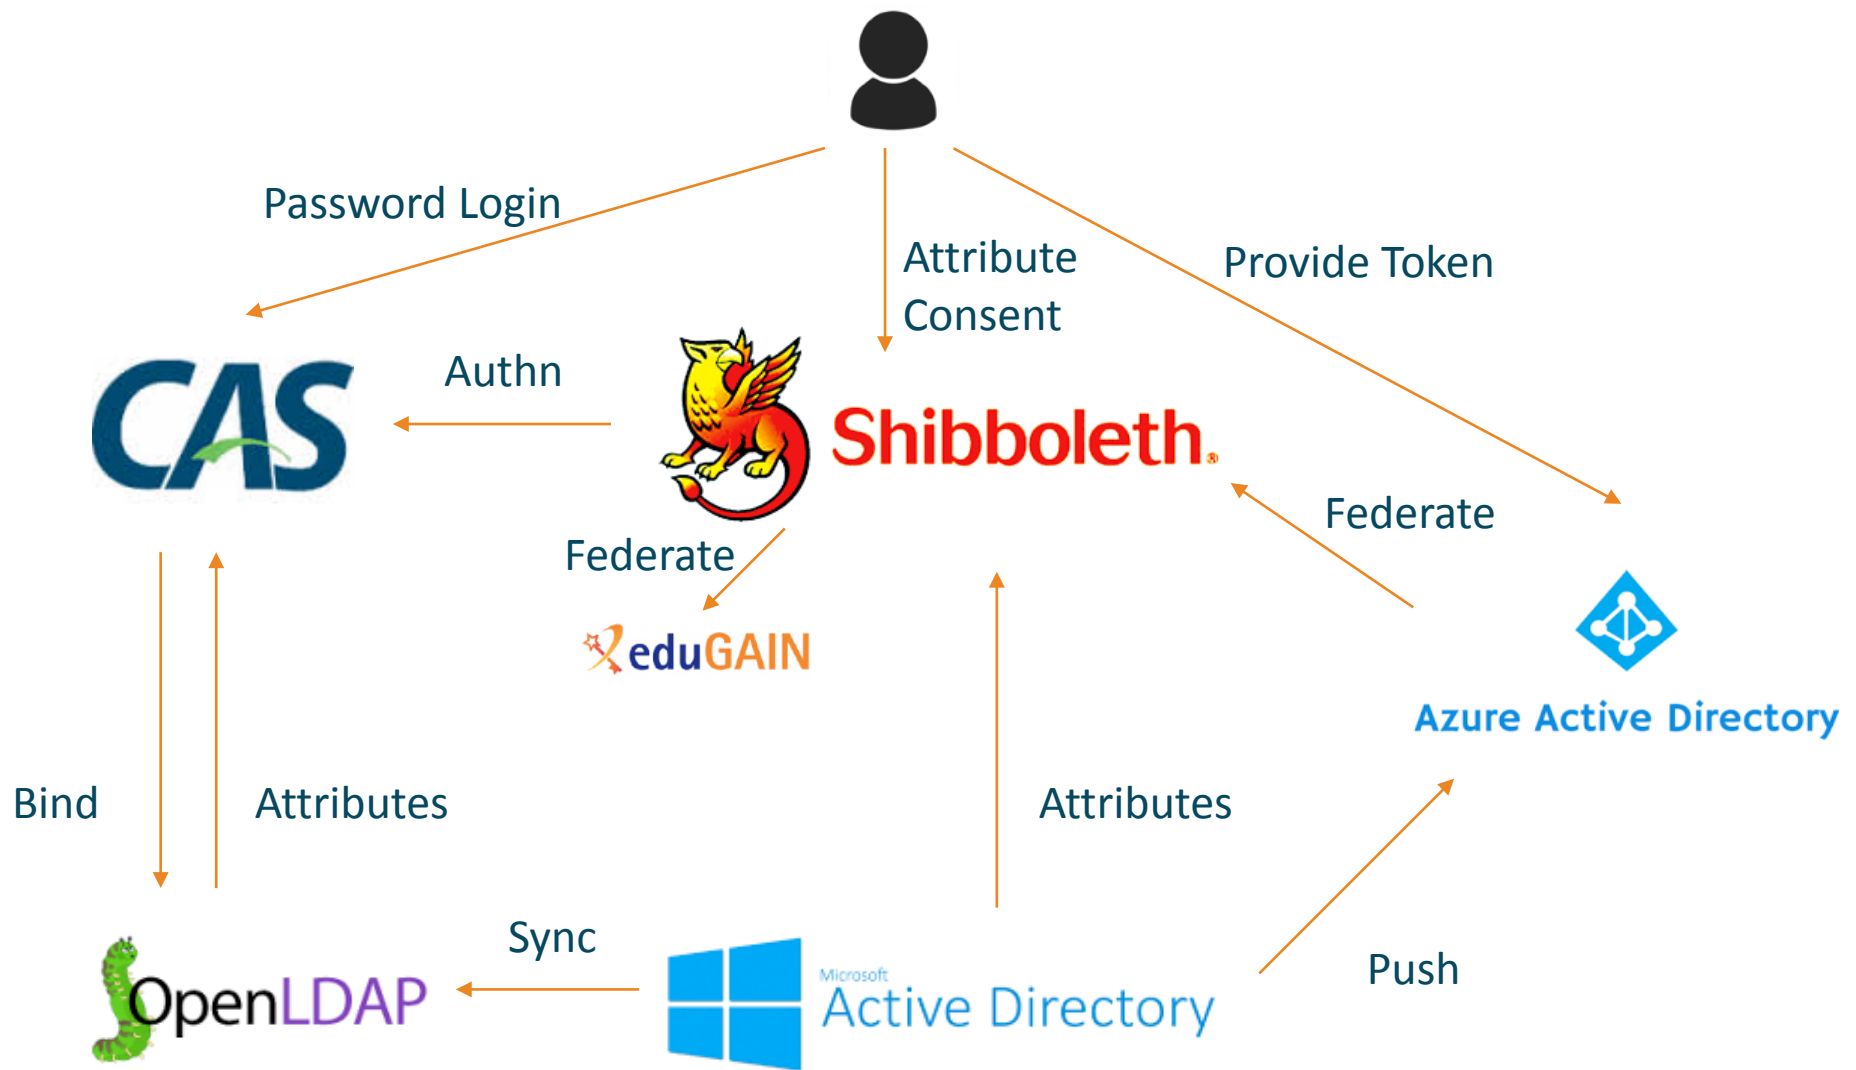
Password Login

Attribute Consent

Provide Token

CAS

Authn

Shibboleth.

Federate

Federate

eduGAIN

Azure Active Directory

Bind

Attributes

Attributes

Sync

OpenLDAP

Microsoft Active Directory

Push